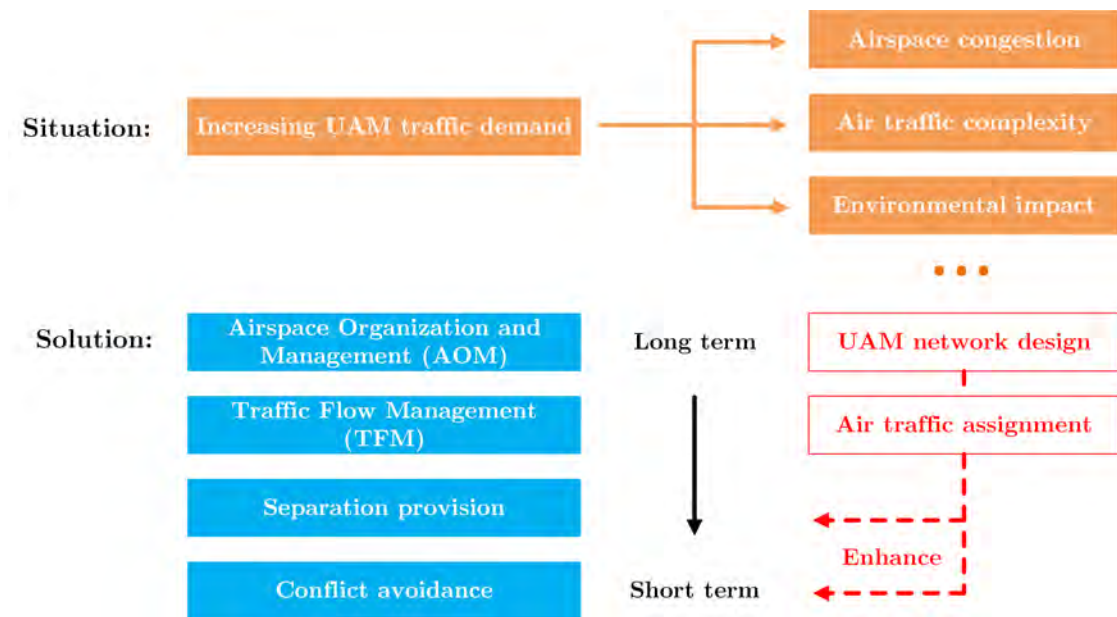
Situation: Increasing UAM traffic demand

Airspace congestion

Air traffic complexity

Environmental impact

...

Solution:

Airspace Organization and Management (AOM)

Traffic Flow Management (TFM)

Separation provision

Conflict avoidance

Long term

Short term

UAM network design

Air traffic assignment

Enhance